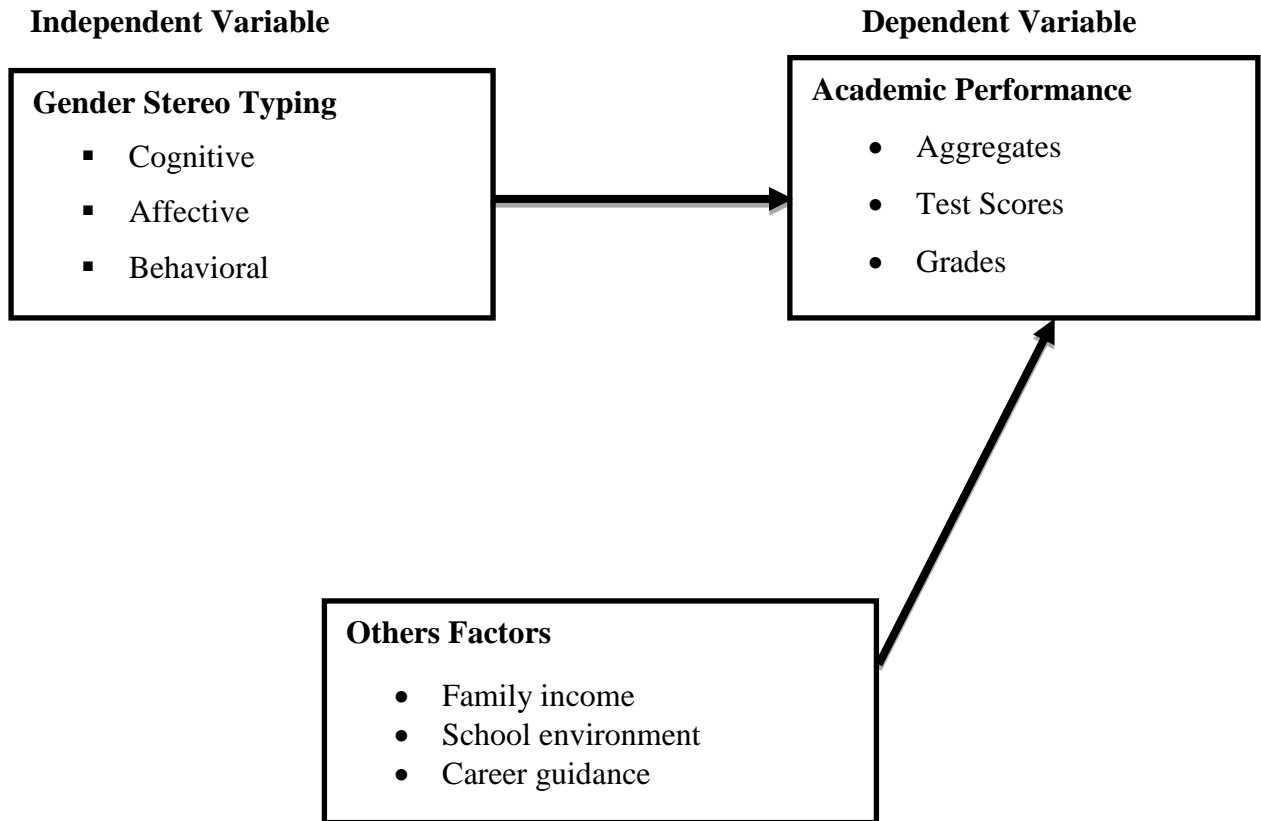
**Independent Variable**

**Dependent Variable**

**Gender Stereo Typing**

- Cognitive
- Affective
- Behavioral

**Academic Performance**

- Aggregates
- Test Scores
- Grades

**Others Factors**

- Family income
- School environment
- Career guidance